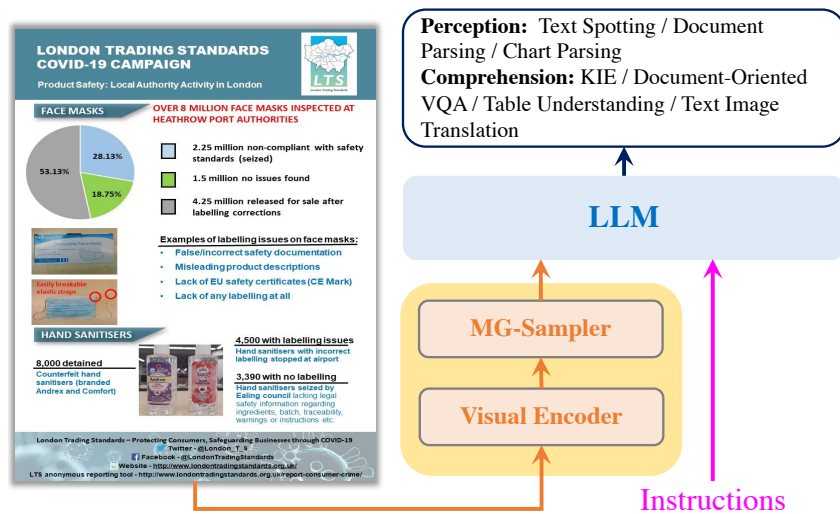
LONDON TRADING STANDARDS COVID-19 CAMPAIGN

LTS London Trading Standards

Product Safety: Local Authority Activity in London

FACE MASKS

OVER 8 MILLION FACE MASKS INSPECTED AT HEATHROW PORT AUTHORITIES

53.13%

28.13%

18.75%

2.25 million non-compliant with safety standards (seized)

1.5 million no issues found

4.25 million released for sale after labelling corrections

Easily breakable plastic straps

Examples of labelling issues on face masks:
- False/incorrect safety documentation
- Misleading product descriptions
- Lack of EU safety certificates (CE Mark)
- Lack of any labelling at all

HAND SANITISERS

8,000 detained
Counterfeit hand sanitisers (branded Andrex and Comfort)

4,500 with labelling issues
Hand sanitisers with incorrect labelling stopped at airport

3,390 with no labelling
Hand sanitisers seized by Ealing council lacking legal safety information regarding ingredients, batch, traceability, warnings or instructions etc.

London Trading Standards – Protecting Consumers, Safeguarding Businesses through COVID-19
Twitter - @London_T_S
Facebook - @LondonTradingStandards
Website - http://www.londontradingstandards.org.uk/
LTS anonymous reporting tool - http://www.londontradingstandards.org.uk/report-consumer-crime/

Perception: Text Spotting / Document Parsing / Chart Parsing
Comprehension: KIE / Document-Oriented VQA / Table Understanding / Text Image Translation

LLM

MG-Sampler

Visual Encoder

Instructions